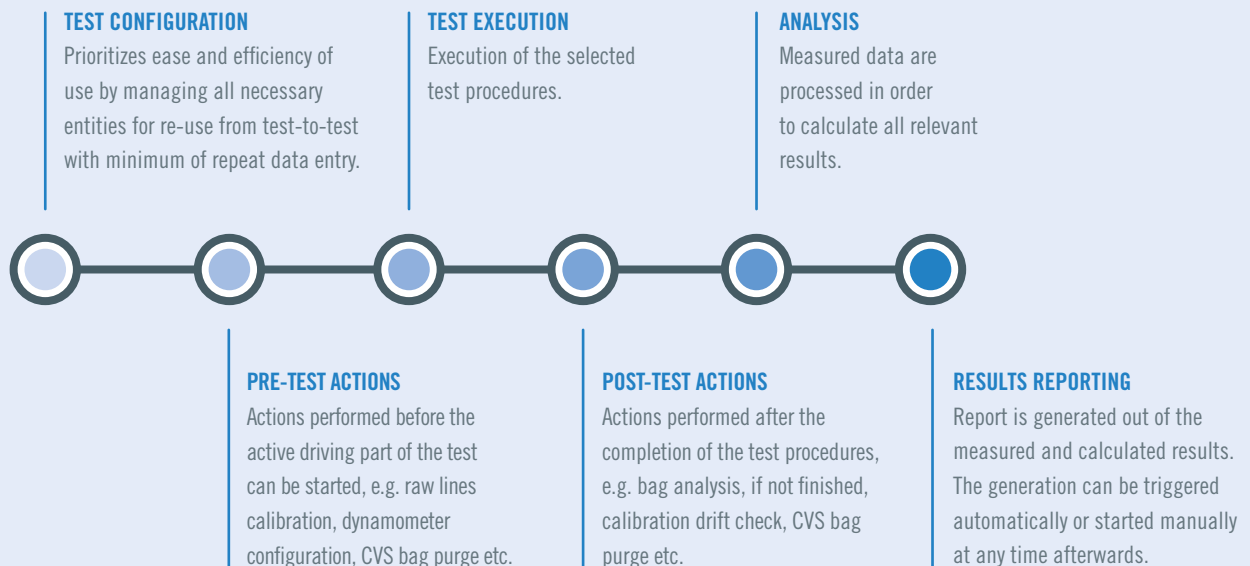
TEST CONFIGURATION
Prioritizes ease and efficiency of use by managing all necessary entities for re-use from test-to-test with minimum of repeat data entry.

TEST EXECUTION
Execution of the selected test procedures.

ANALYSIS
Measured data are processed in order to calculate all relevant results.

PRE-TEST ACTIONS
Actions performed before the active driving part of the test can be started, e.g. raw lines calibration, dynamometer configuration, CVS bag purge etc.

POST-TEST ACTIONS
Actions performed after the completion of the test procedures, e.g. bag analysis, if not finished, calibration drift check, CVS bag purge etc.

RESULTS REPORTING
Report is generated out of the measured and calculated results. The generation can be triggered automatically or started manually at any time afterwards.